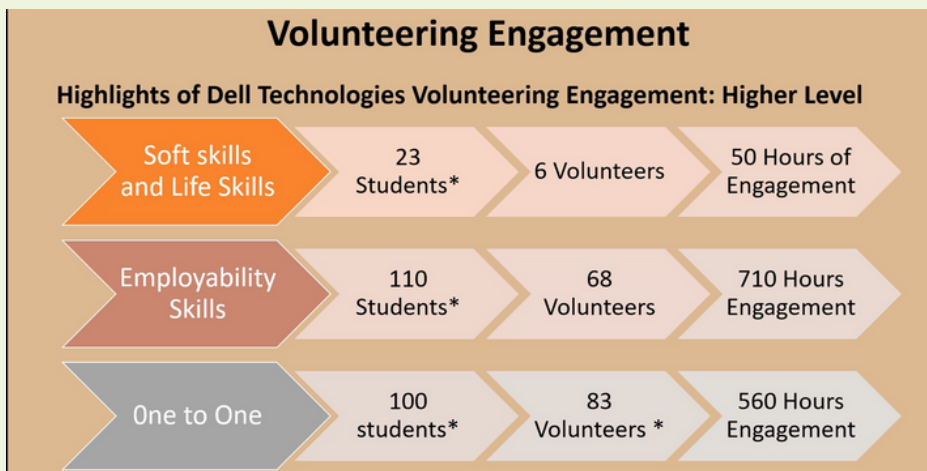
Volunteering Engagement

Highlights of Dell Technologies Volunteering Engagement: Higher Level

Soft skills and Life Skills

23 Students*

6 Volunteers

50 Hours of Engagement

Employability Skills

110 Students*

68 Volunteers

710 Hours Engagement

0ne to One

100 students*

83 Volunteers *

560 Hours Engagement